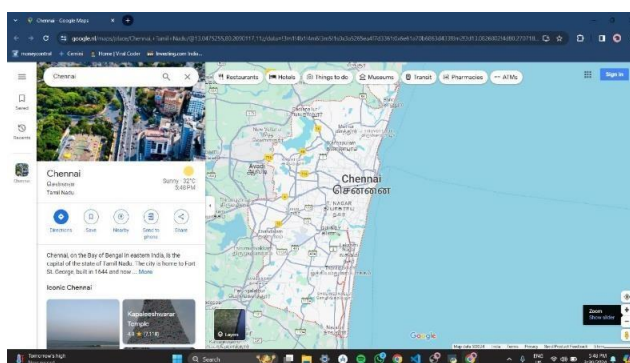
Chennai - Google Maps

google.nl/maps/place/Chennai,+Tamil+Nadu/@13.0475255,80.2090117,11z/data=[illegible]

moneycontrol  Convai  Home | Viral Coder  Investing.com India

Chennai

Saved

Recents

Chennai

Chennai

சென்னை

Tamil Nadu

Sunny · 32°C
5:46 PM

Directions  Save  Nearby  Send to phone  Share

Chennai, on the Bay of Bengal in eastern India, is the capital of the state of Tamil Nadu. The city is home to Fort St. George, built in 1644 and now ... More

Iconic Chennai

Kapaleeshwarar Temple
4.6 (77,118)

Restaurants  Hotels  Things to do  Museums  Transit  Pharmacies  ATMs

Sign in

Chennai
சென்னை

Avadi

Layers

Google

Zoom
Show slider

Map data ©2024  India  Terms  Privacy  Send Product Feedback

Tomorrow's high

Search

ENG IN

5:46 PM